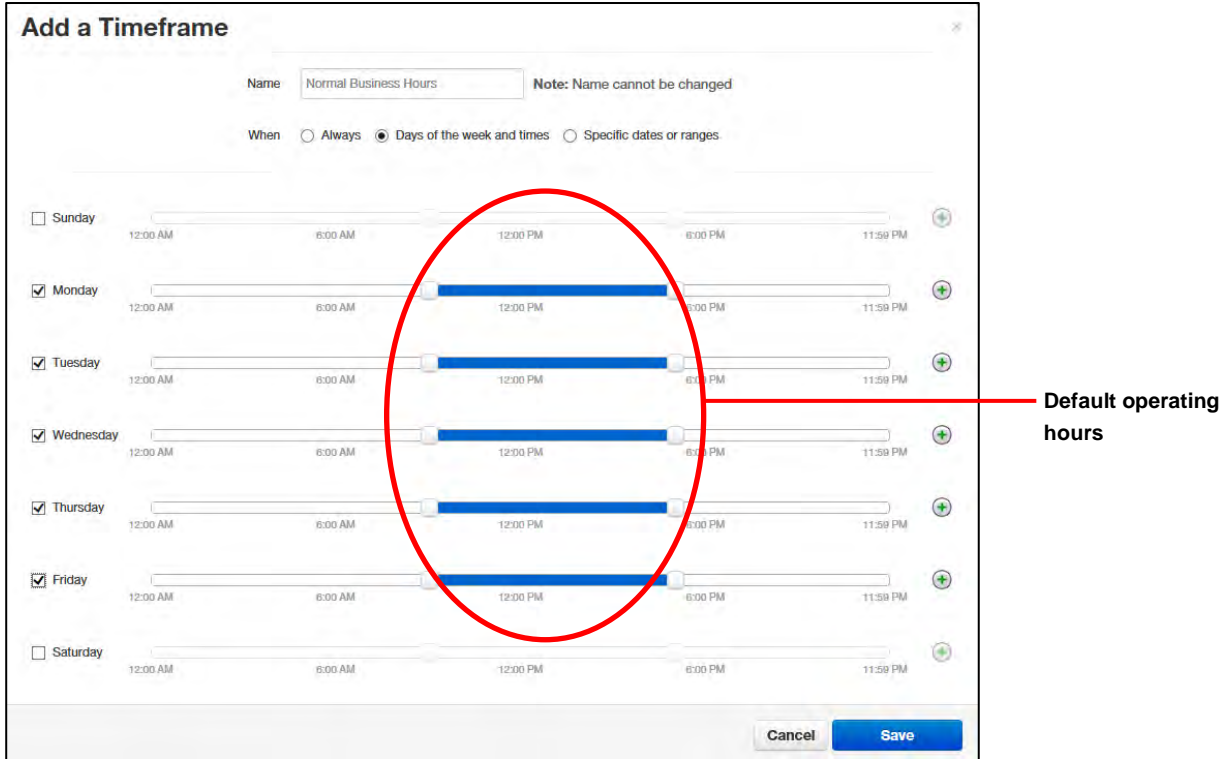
Add a Timeframe

×

Name Normal Business Hours Note: Name cannot be changed

When Always Days of the week and times Specific dates or ranges

Sunday
12:00 AM 6:00 AM 12:00 PM 6:00 PM 11:59 PM

Monday
12:00 AM 6:00 AM 12:00 PM 6:00 PM 11:59 PM

Tuesday
12:00 AM 6:00 AM 12:00 PM 6:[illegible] PM 11:59 PM

Wednesday
12:00 AM 6:00 AM 12:00 PM 6:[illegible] PM 11:59 PM

Thursday
12:00 AM 6:00 AM 12:00 PM 6:00 PM 11:59 PM

Friday
12:00 AM 6:00 AM 12:00 PM 6:00 PM 11:59 PM

Saturday
12:00 AM 6:00 AM 12:00 PM 6:00 PM 11:59 PM

Default operating hours

Cancel Save